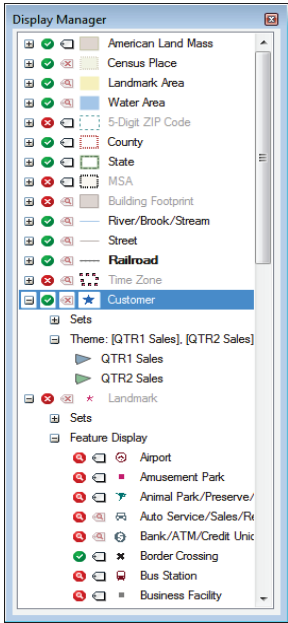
Display Manager

American Land Mass
Census Place
Landmark Area
Water Area
5-Digit ZIP Code
County
State
MSA
Building Footprint
River/Brook/Stream
Street
Railroad
Time Zone
Customer
Sets
Theme: [QTR1 Sales], [QTR2 Sales]
QTR1 Sales
QTR2 Sales
Landmark
Sets
Feature Display
Airport
Amusement Park
Animal Park/Preserve/
Auto Service/Sales/Re
Bank/ATM/Credit Unic
Border Crossing
Bus Station
Business Facility